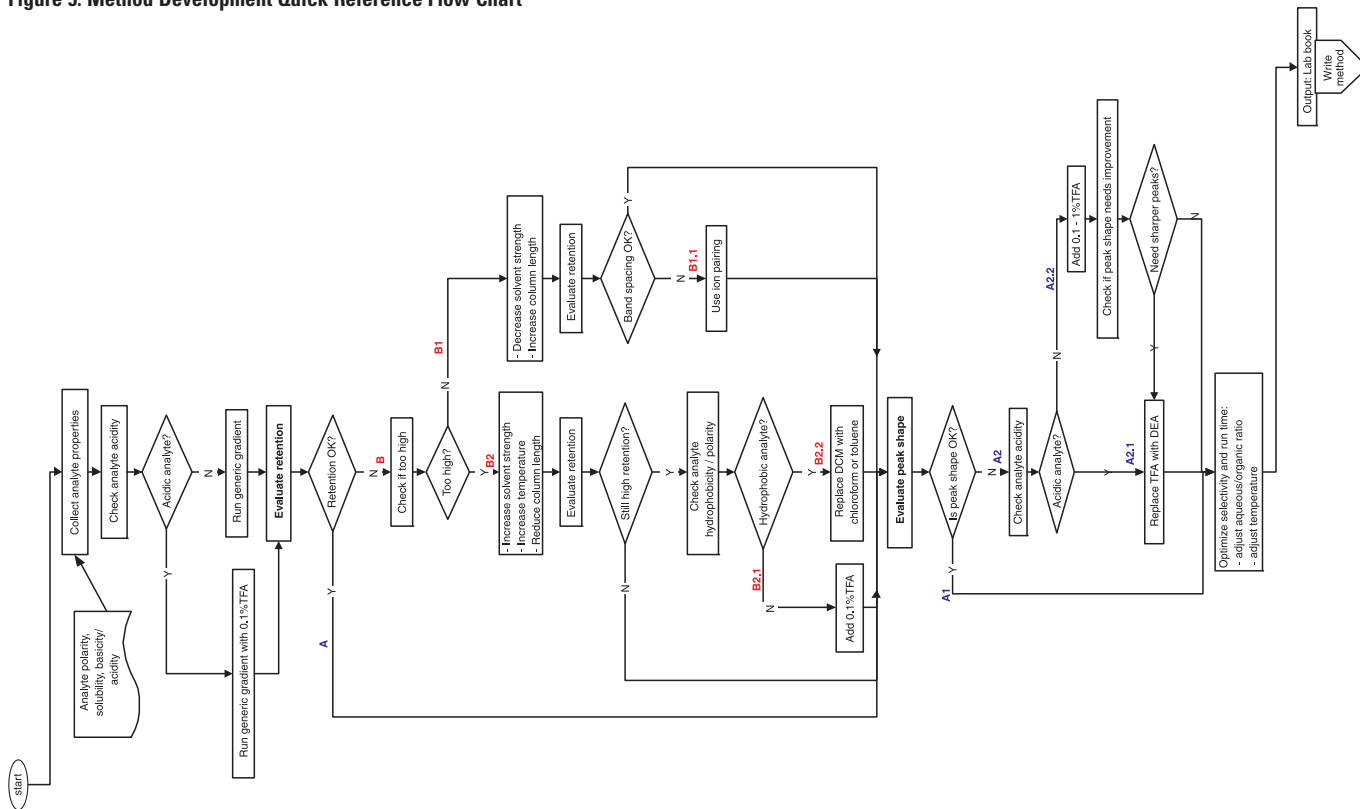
Figure 5. Method Development Quick Reference Flow Chart

start

Analyte polarity, solubility, basicity/ acidity

Collect analyte properties

Check analyte acidity

Acidic analyte?

N

Y

Run generic gradient

Run generic gradient with 0.1%TFA

Evaluate retention

Retention OK?

N

Y

A

B

Check if too high

Too high?

N

Y

B1

B2

- Decrease solvent strength
- Increase column length

Evaluate retention

Band spacing OK?

Y

N

B1.1

Use ion pairing

- Increase solvent strength
- Increase temperature
- Reduce column length

Evaluate retention

Still high retention?

Y

N

Check analyte hydrophobicity / polarity

Hydrophobic analyte?

Y

N

B2.2

Replace DCM with chloroform or toluene

B2.1

Add 0.1%TFA

Evaluate peak shape

Is peak shape OK?

N

Y

A1

A2

Check analyte acidity

Acidic analyte?

N

Y

A2.2

Add 0.1 - 1%TFA

Check if peak shape needs improvement

Need sharper peaks?

Y

N

A2.1

Replace TFA with DEA

Optimize selectivity and run time:
- adjust aqueous/organic ratio
- adjust temperature

Output: Lab book

Write method